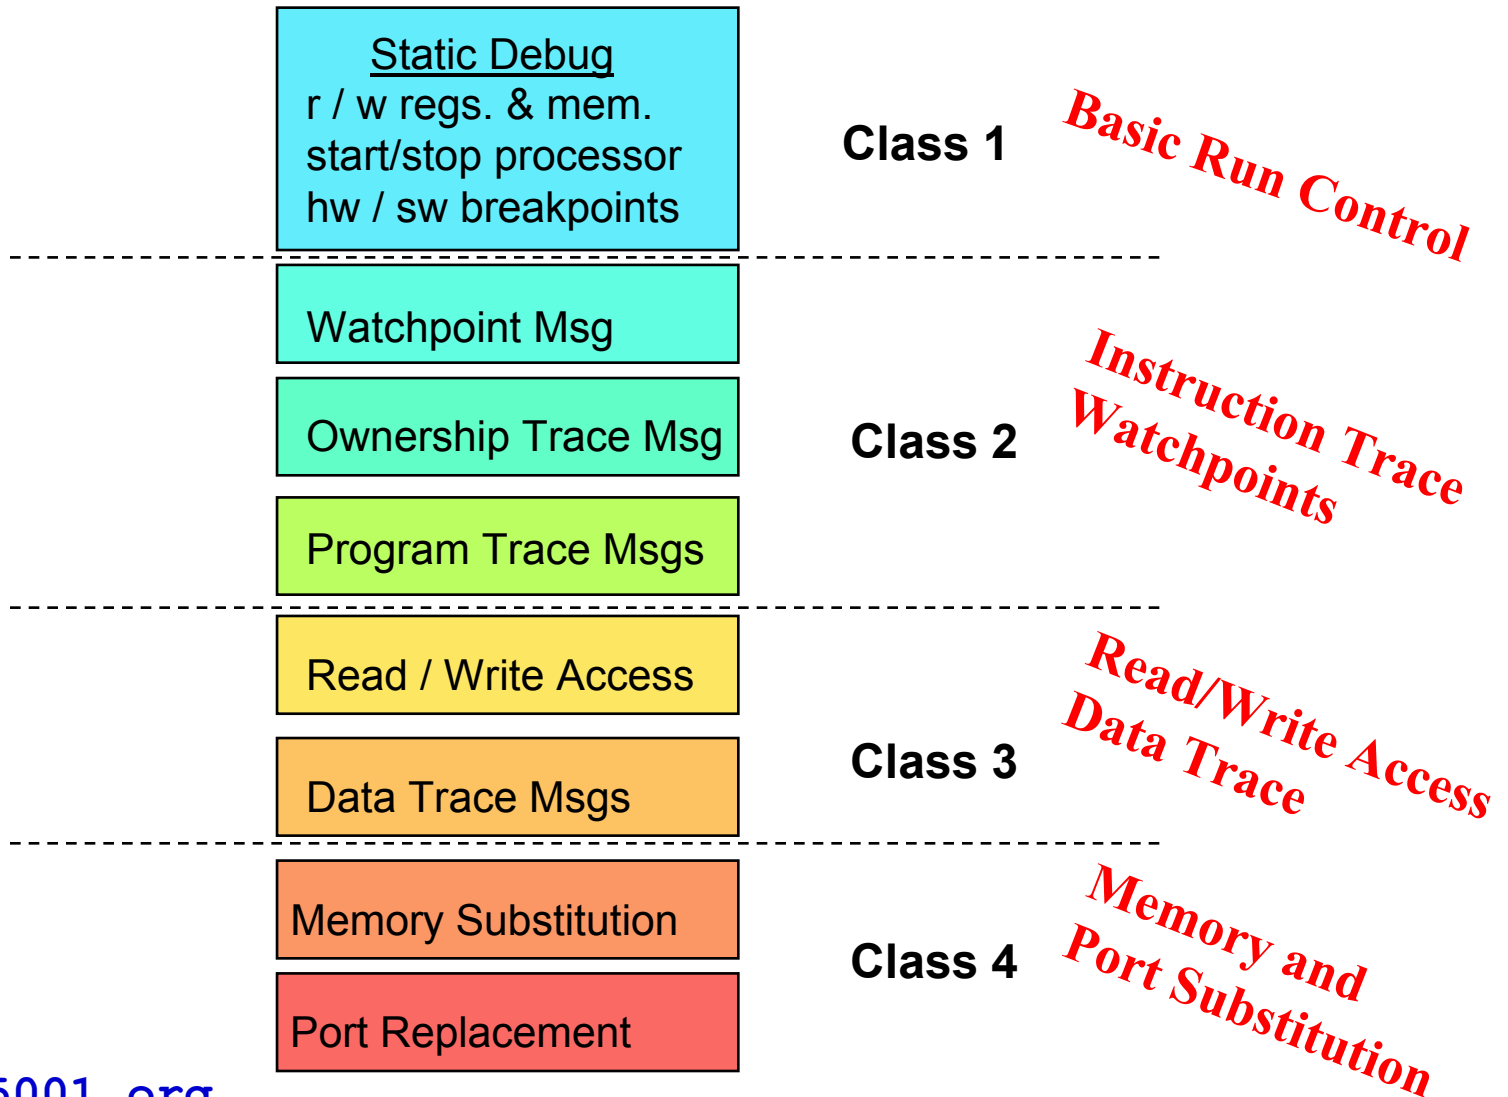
Static Debug
r / w regs. & mem.
start/stop processor
hw / sw breakpoints

Class 1

Basic Run Control

Watchpoint Msg

Ownership Trace Msg

Program Trace Msgs

Class 2

Instruction Trace
Watchpoints

Read / Write Access

Data Trace Msgs

Class 3

Read/Write Access
Data Trace

Memory Substitution

Port Replacement

Class 4

Memory and
Port Substitution

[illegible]5001.org